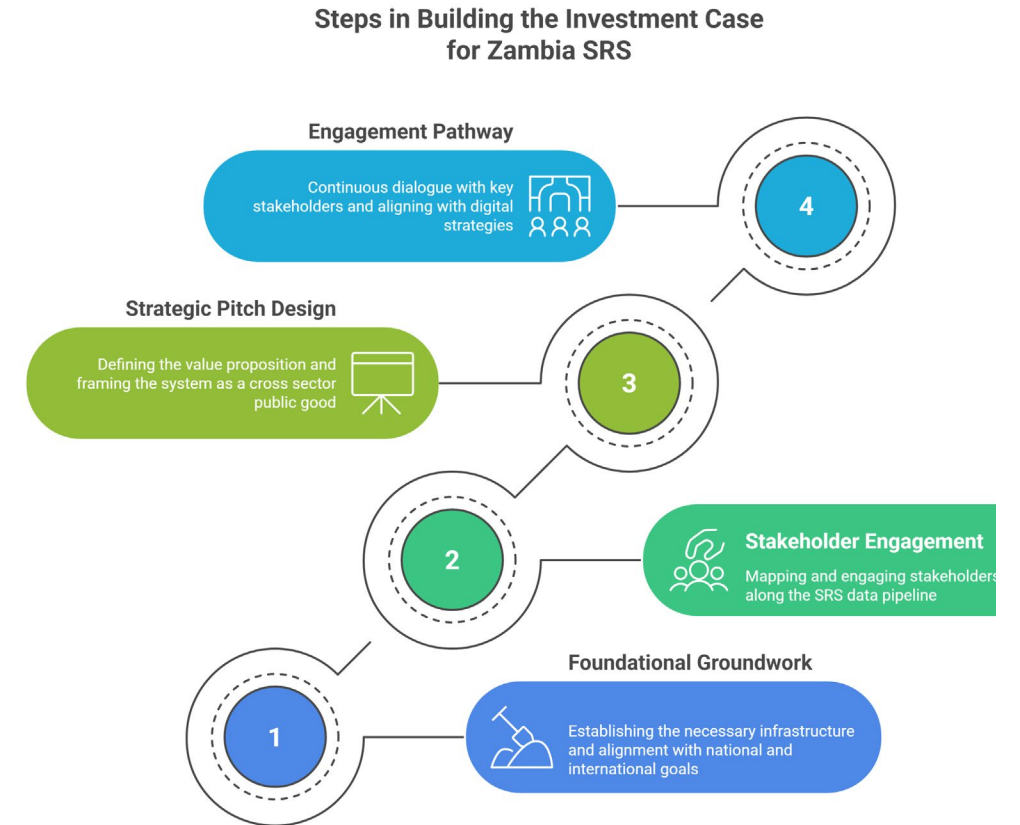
Steps in Building the Investment Case for Zambia SRS

Engagement Pathway

Continuous dialogue with key stakeholders and aligning with digital strategies

4

Strategic Pitch Design

Defining the value proposition and framing the system as a cross sector public good

3

2

Stakeholder Engagement

Mapping and engaging stakeholders along the SRS data pipeline

Foundational Groundwork

1

Establishing the necessary infrastructure and alignment with national and international goals